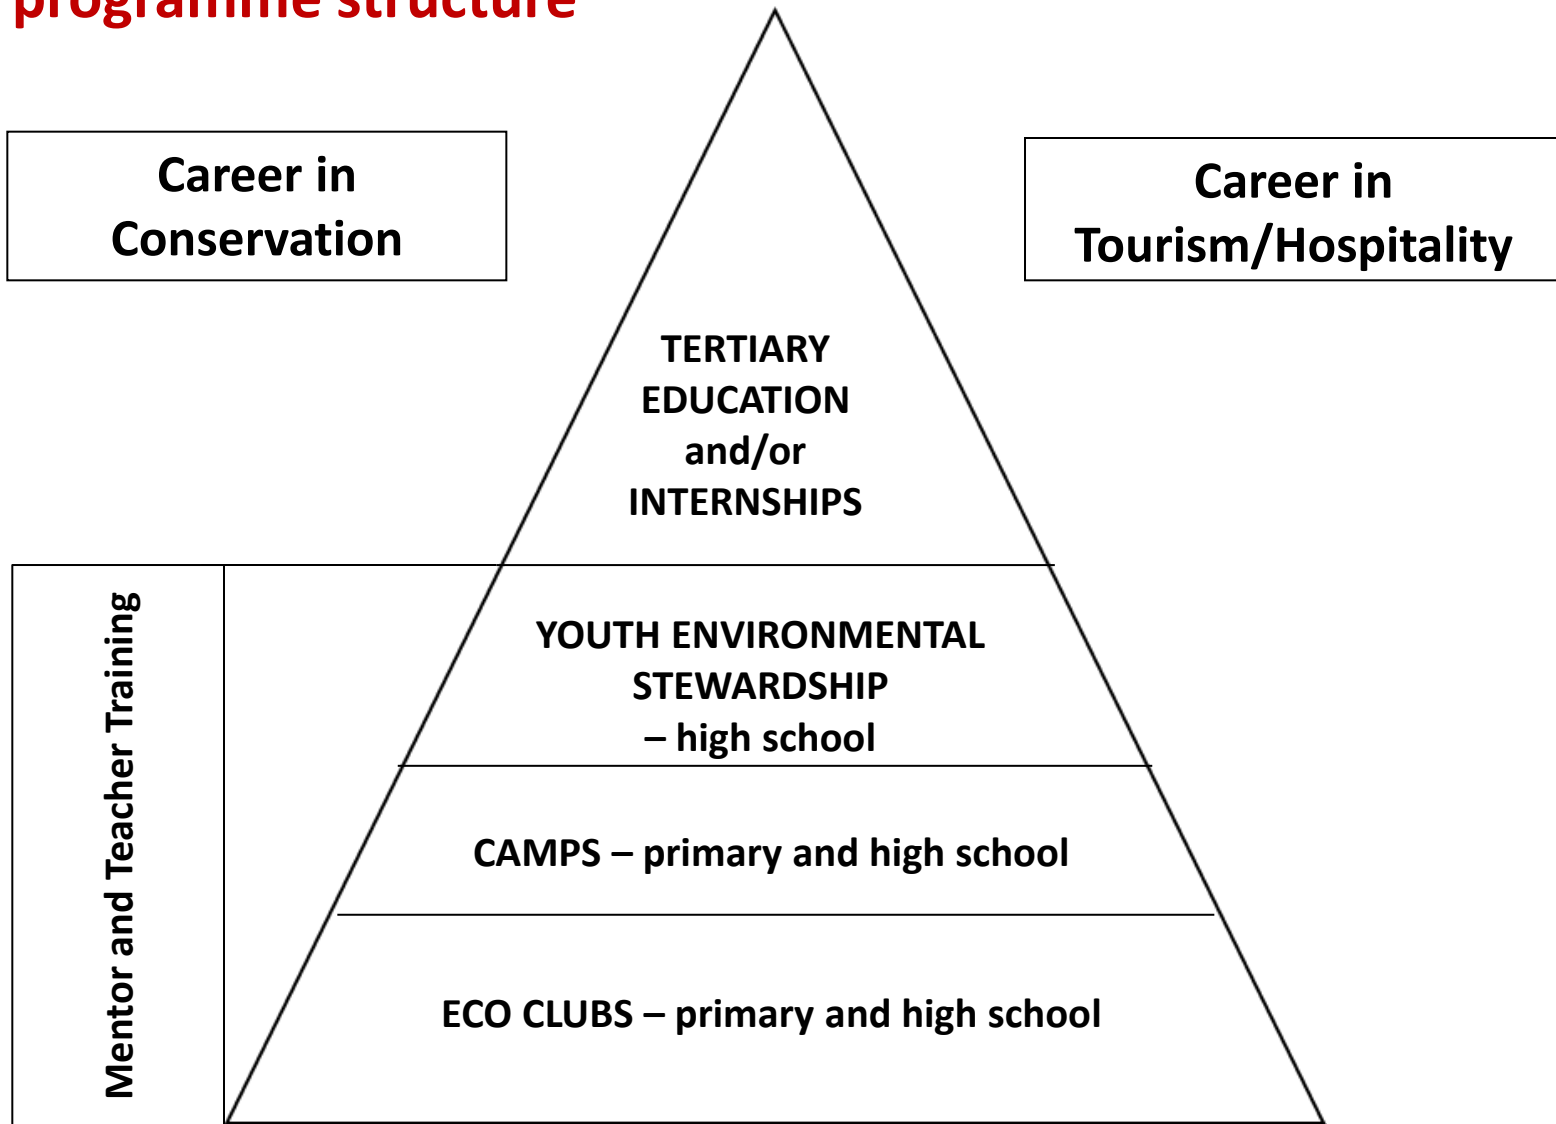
programme structure

Career in Conservation

Career in Tourism/Hospitality

TERTIARY EDUCATION and/or INTERNSHIPS

Mentor and Teacher Training

YOUTH ENVIRONMENTAL STEWARDSHIP – high school

CAMPS – primary and high school

ECO CLUBS – primary and high school